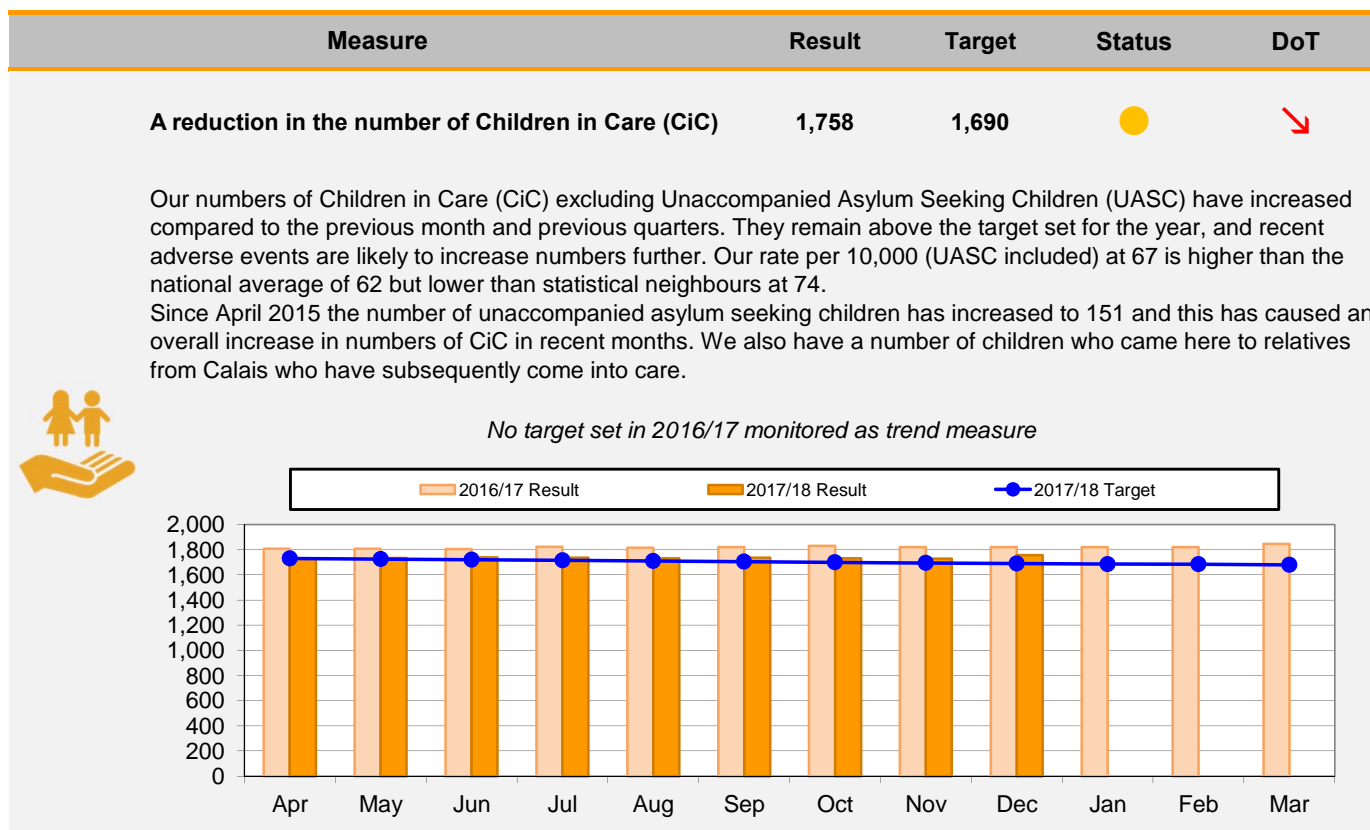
| Measure | Result | Target | Status | DoT |
|---|---|---|---|---|
| A reduction in the number of Children in Care (CiC) | 1,758 | 1,690 | | ↘ |

Our numbers of Children in Care (CiC) excluding Unaccompanied Asylum Seeking Children (UASC) have increased compared to the previous month and previous quarters. They remain above the target set for the year, and recent adverse events are likely to increase numbers further. Our rate per 10,000 (UASC included) at 67 is higher than the national average of 62 but lower than statistical neighbours at 74.
Since April 2015 the number of unaccompanied asylum seeking children has increased to 151 and this has caused an overall increase in numbers of CiC in recent months. We also have a number of children who came here to relatives from Calais who have subsequently come into care.

No target set in 2016/17 monitored as trend measure

2016/17 Result
2017/18 Result
2017/18 Target

2,000
1,800
1,600
1,400
1,200
1,000
800
600
400
200
0

Apr May Jun Jul Aug Sep Oct Nov Dec Jan Feb Mar